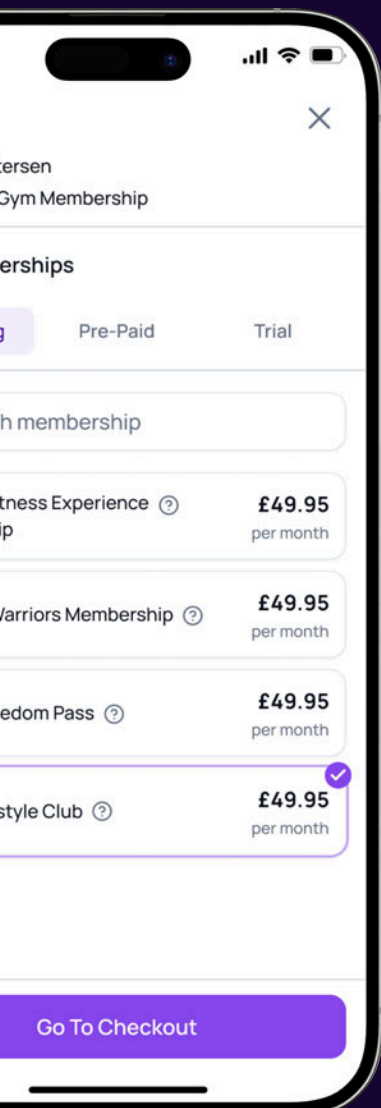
tersen
Gym Membership

erships

g Pre-Paid Trial

h membership

tness Experience ?
ip
£49.95
per month

Varriors Membership ?
£49.95
per month

edom Pass ?
£49.95
per month

style Club ?
£49.95
per month

Go To Checkout